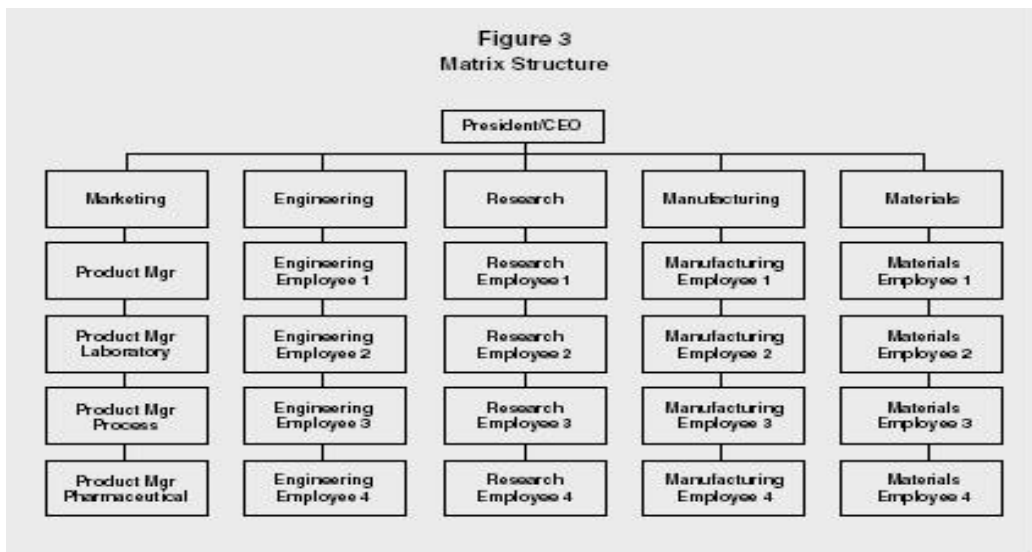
Figure 3
Matrix Structure

President/CEO

Marketing

Product Mgr

Product Mgr Laboratory

Product Mgr Process

Product Mgr Pharmaceutical

Engineering

Engineering Employee 1

Engineering Employee 2

Engineering Employee 3

Engineering Employee 4

Research

Research Employee 1

Research Employee 2

Research Employee 3

Research Employee 4

Manufacturing

Manufacturing Employee 1

Manufacturing Employee 2

Manufacturing Employee 3

Manufacturing Employee 4

Materials

Materials Employee 1

Materials Employee 2

Materials Employee 3

Materials Employee 4